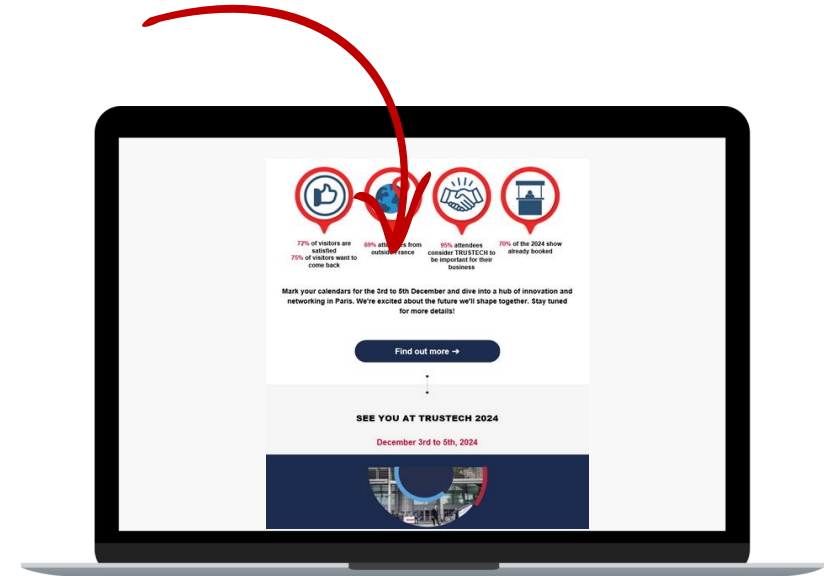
72% of visitors are satisfied
75% of visitors want to come back

69% att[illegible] from outsid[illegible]rance

95% attendees consider TRUSTECH to be important for their business

70% of the 2024 show already booked

Mark your calendars for the 3rd to 5th December and dive into a hub of innovation and networking in Paris. We're excited about the future we'll shape together. Stay tuned for more details!

Find out more ➜

SEE YOU AT TRUSTECH 2024

December 3rd to 5th, 2024